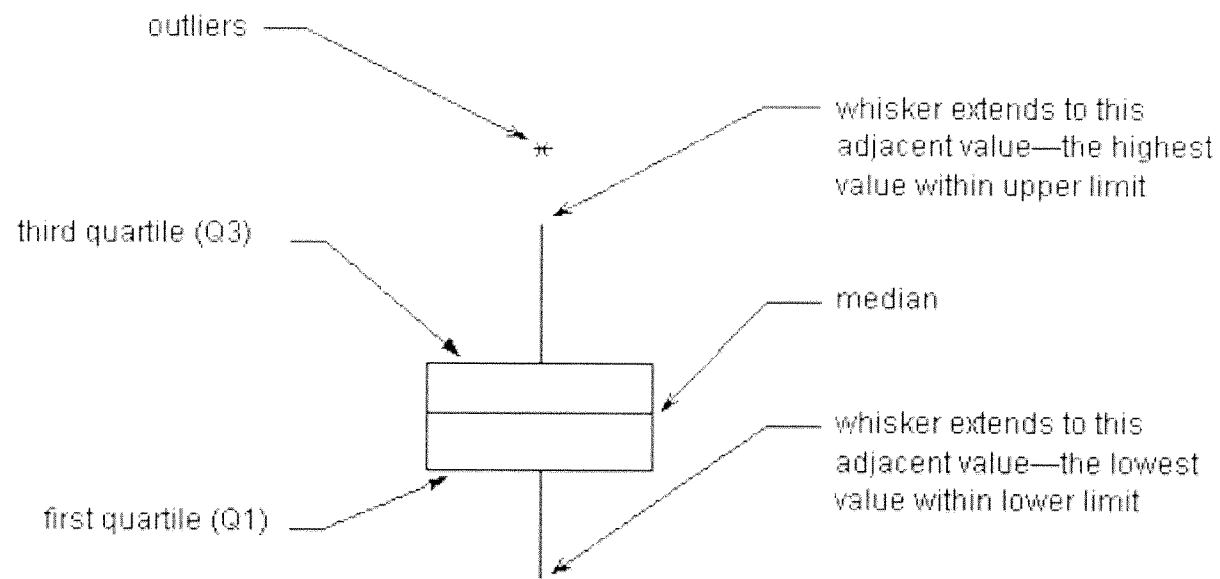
outliers

*

whisker extends to this adjacent value—the highest value within upper limit

third quartile (Q3)

median

whisker extends to this adjacent value—the lowest value within lower limit

first quartile (Q1)